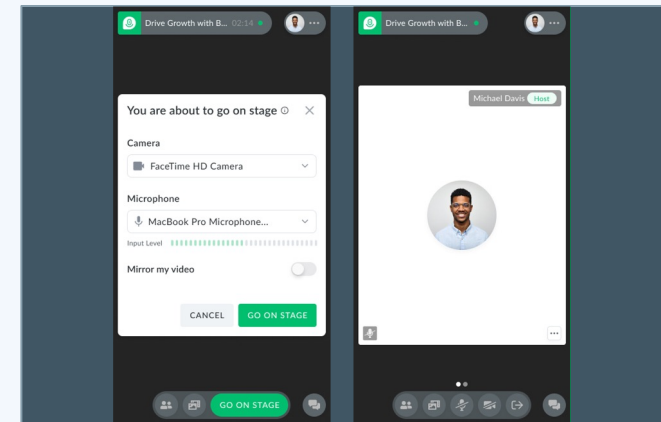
Drive Growth with B... 02:14

You are about to go on stage ⓘ ✕

Camera

FaceTime HD Camera

Microphone

MacBook Pro Microphone...

Input Level

Mirror my video

CANCEL GO ON STAGE

GO ON STAGE

Drive Growth with B...

Michael Davis Host

...